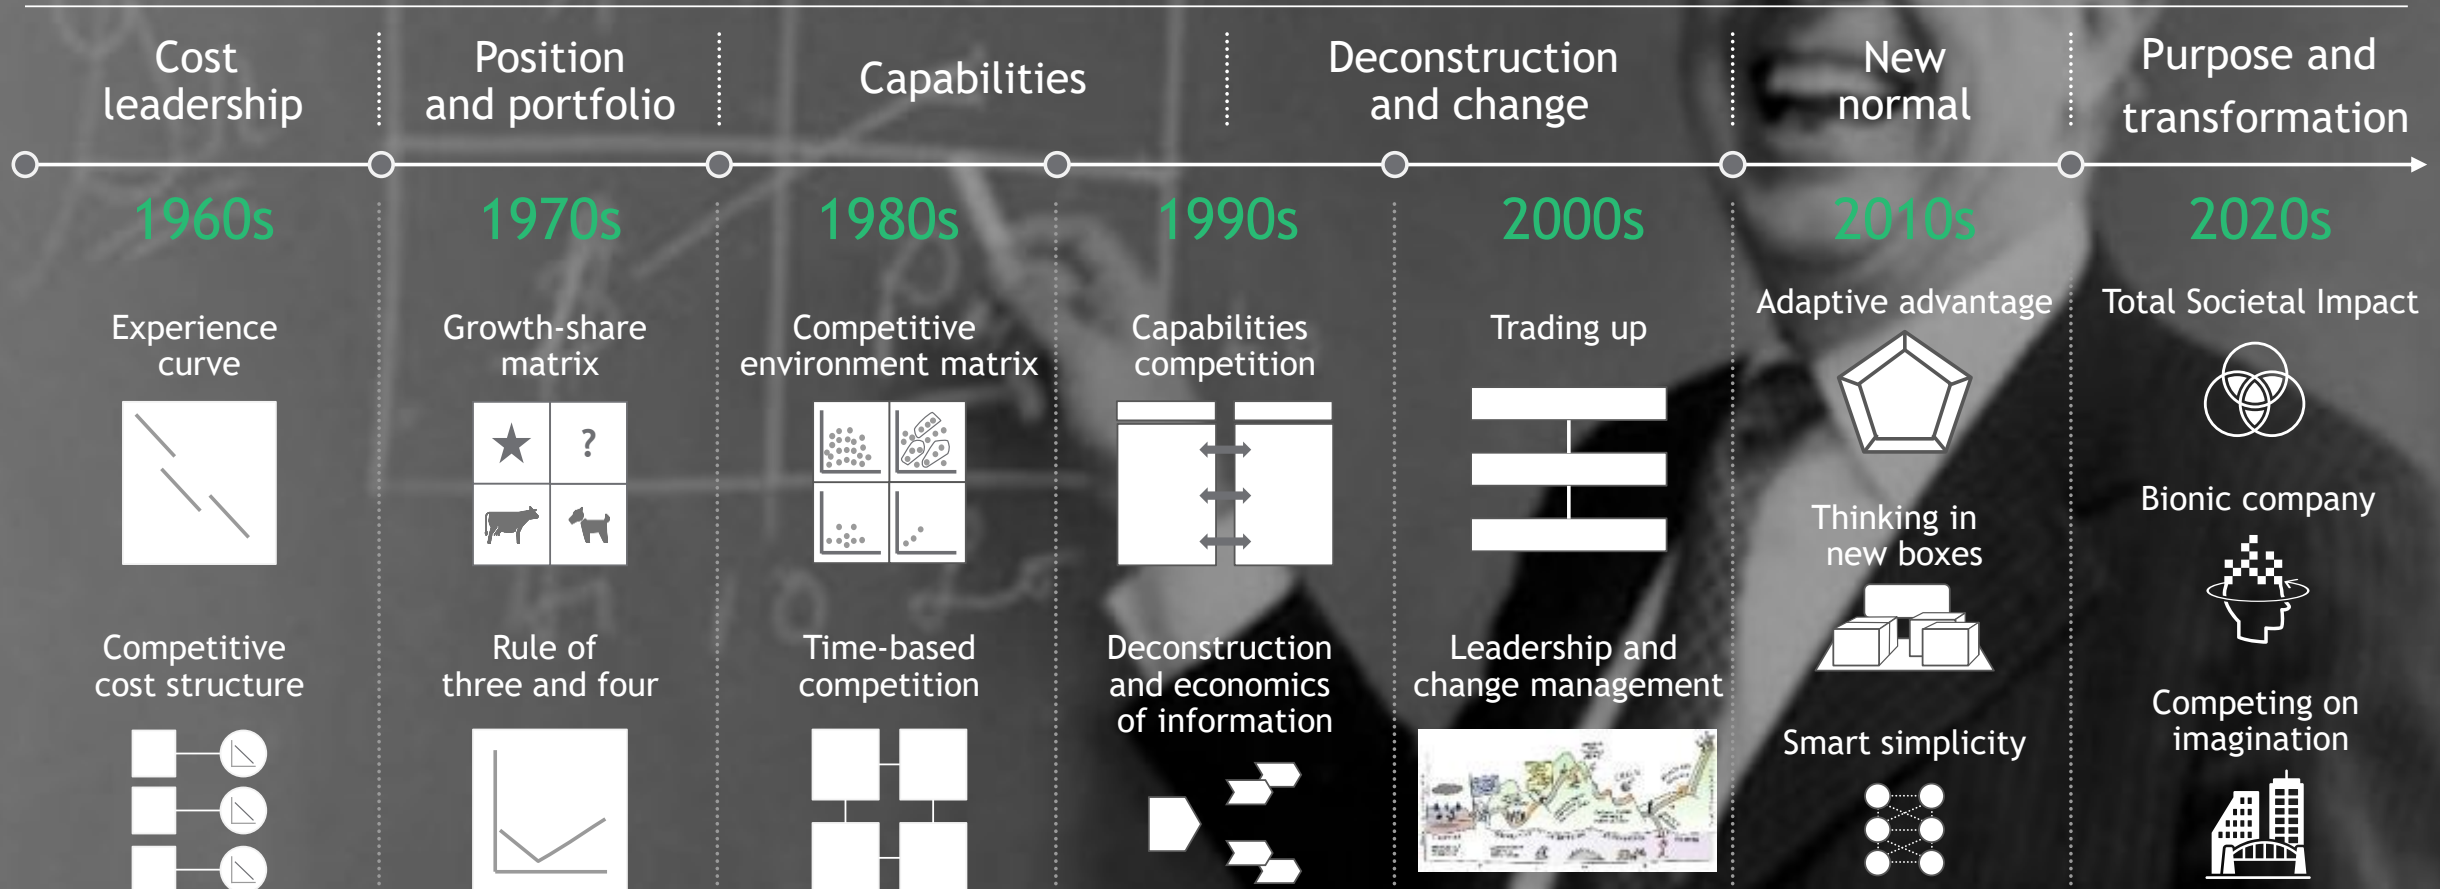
Cost leadership

Position and portfolio

Capabilities

Deconstruction and change

New normal

Purpose and transformation

1960s

1970s

1980s

1990s

2000s

2010s

2020s

Experience curve

Growth-share matrix

?

Competitive environment matrix

Capabilities competition

Trading up

Adaptive advantage

Total Societal Impact

Thinking in new boxes

Bionic company

Competitive cost structure

Rule of three and four

Time-based competition

Deconstruction and economics of information

Leadership and change management

Smart simplicity

Competing on imagination